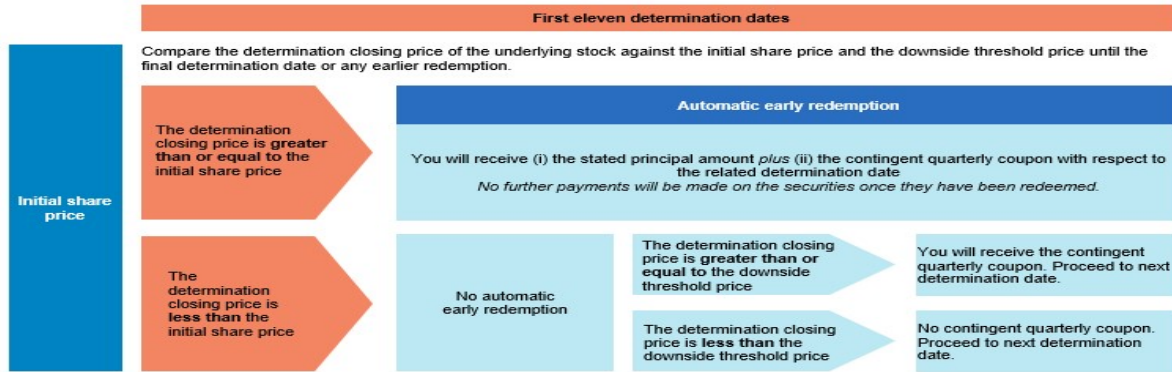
First eleven determination dates

Initial share price

Compare the determination closing price of the underlying stock against the initial share price and the downside threshold price until the final determination date or any earlier redemption.

The determination closing price is greater than or equal to the initial share price

Automatic early redemption

You will receive (i) the stated principal amount *plus* (ii) the contingent quarterly coupon with respect to the related determination date
*No further payments will be made on the securities once they have been redeemed.*

The determination closing price is less than the initial share price

No automatic early redemption

The determination closing price is greater than or equal to the downside threshold price

You will receive the contingent quarterly coupon. Proceed to next determination date.

The determination closing price is less than the downside threshold price

No contingent quarterly coupon. Proceed to next determination date.